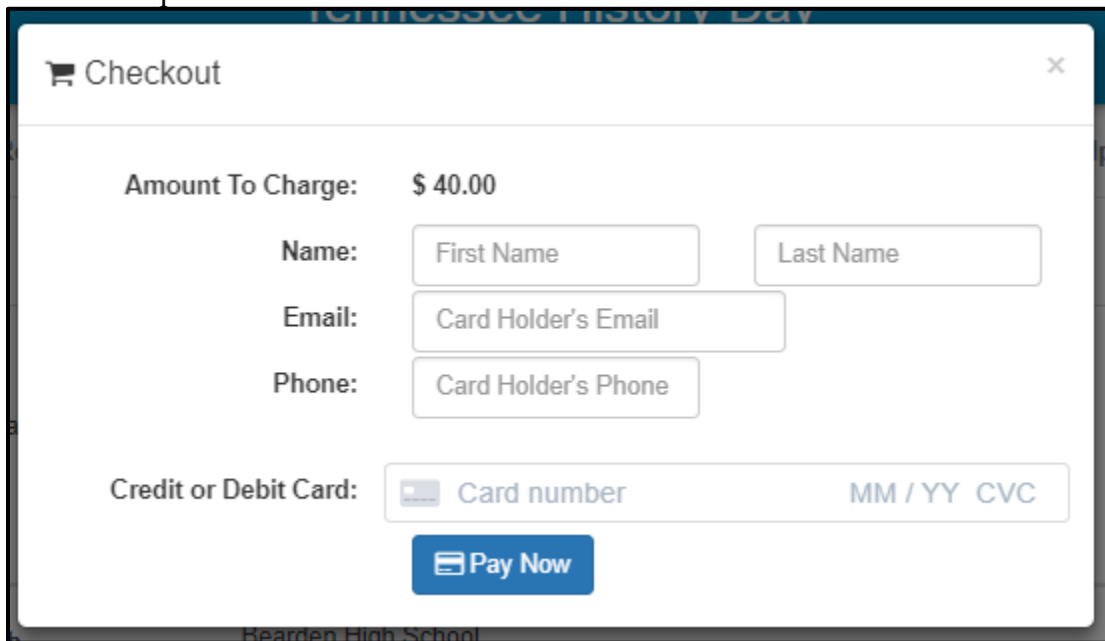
Tennessee History Day

Checkout

×

Amount To Charge: $ 40.00

Name: First Name Last Name

Email: Card Holder's Email

Phone: Card Holder's Phone

Credit or Debit Card: Card number MM / YY CVC

Pay Now

Bearden High School